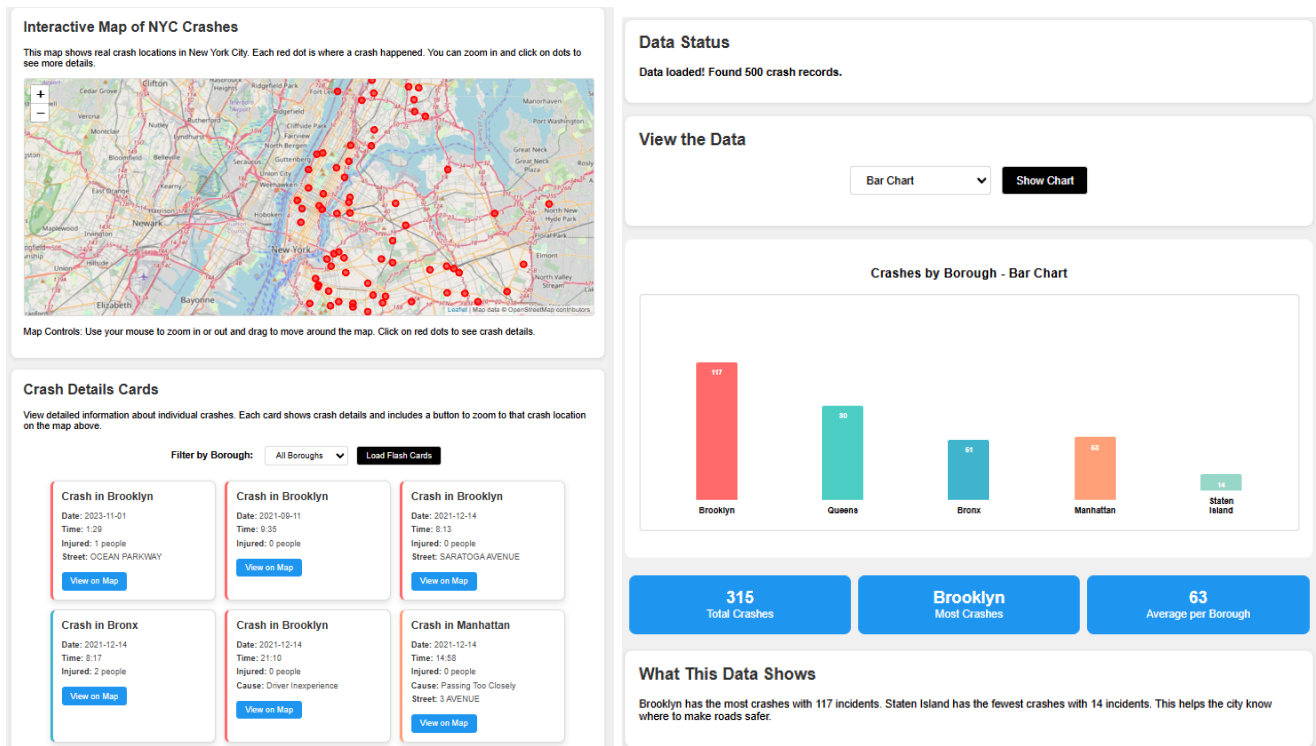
Interactive Map of NYC Crashes

This map shows real crash locations in New York City. Each red dot is where a crash happened. You can zoom in and click on dots to see more details.

+
−

Cedar Grove
Ridgefield Park
Manorhaven
Port Washington
Rutherford
Fairview
Bloomfield
Secaucus
Great Neck
Glen Ridge
Union City
Guttenberg
West Orange
Montclair
East Orange
Hoboken
North New Hyde Park
Newark
Maplewood
Irvington
New York
Elmont
Hillside
North Valley Stream
Elizabeth
Bayonne

Leaflet | Map data © OpenStreetMap contributors

Map Controls: Use your mouse to zoom in or out and drag to move around the map. Click on red dots to see crash details.

Crash Details Cards

View detailed information about individual crashes. Each card shows crash details and includes a button to zoom to that crash location on the map above.

Filter by Borough: All Boroughs Load Flash Cards

Crash in Brooklyn
Date: 2023-11-01
Time: 1:29
Injured: 1 people
Street: OCEAN PARKWAY
View on Map

Crash in Brooklyn
Date: 2021-09-11
Time: 9:35
Injured: 0 people
View on Map

Crash in Brooklyn
Date: 2021-12-14
Time: 8:13
Injured: 0 people
Street: SARATOGA AVENUE
View on Map

Crash in Bronx
Date: 2021-12-14
Time: 8:17
Injured: 2 people
View on Map

Crash in Brooklyn
Date: 2021-12-14
Time: 21:10
Injured: 0 people
Cause: Driver Inexperience
View on Map

Crash in Manhattan
Date: 2021-12-14
Time: 14:58
Injured: 0 people
Cause: Passing Too Closely
Street: 3 AVENUE
View on Map

Data Status

Data loaded! Found 500 crash records.

View the Data

Bar Chart Show Chart

Crashes by Borough - Bar Chart

| Borough | Crashes |
|---|---|
| Brooklyn | 117 |
| Queens | 30 |
| Bronx | 51 |
| Manhattan | 53 |
| Staten Island | 14 |

315
Total Crashes

Brooklyn
Most Crashes

63
Average per Borough

What This Data Shows

Brooklyn has the most crashes with 117 incidents. Staten Island has the fewest crashes with 14 incidents. This helps the city know where to make roads safer.